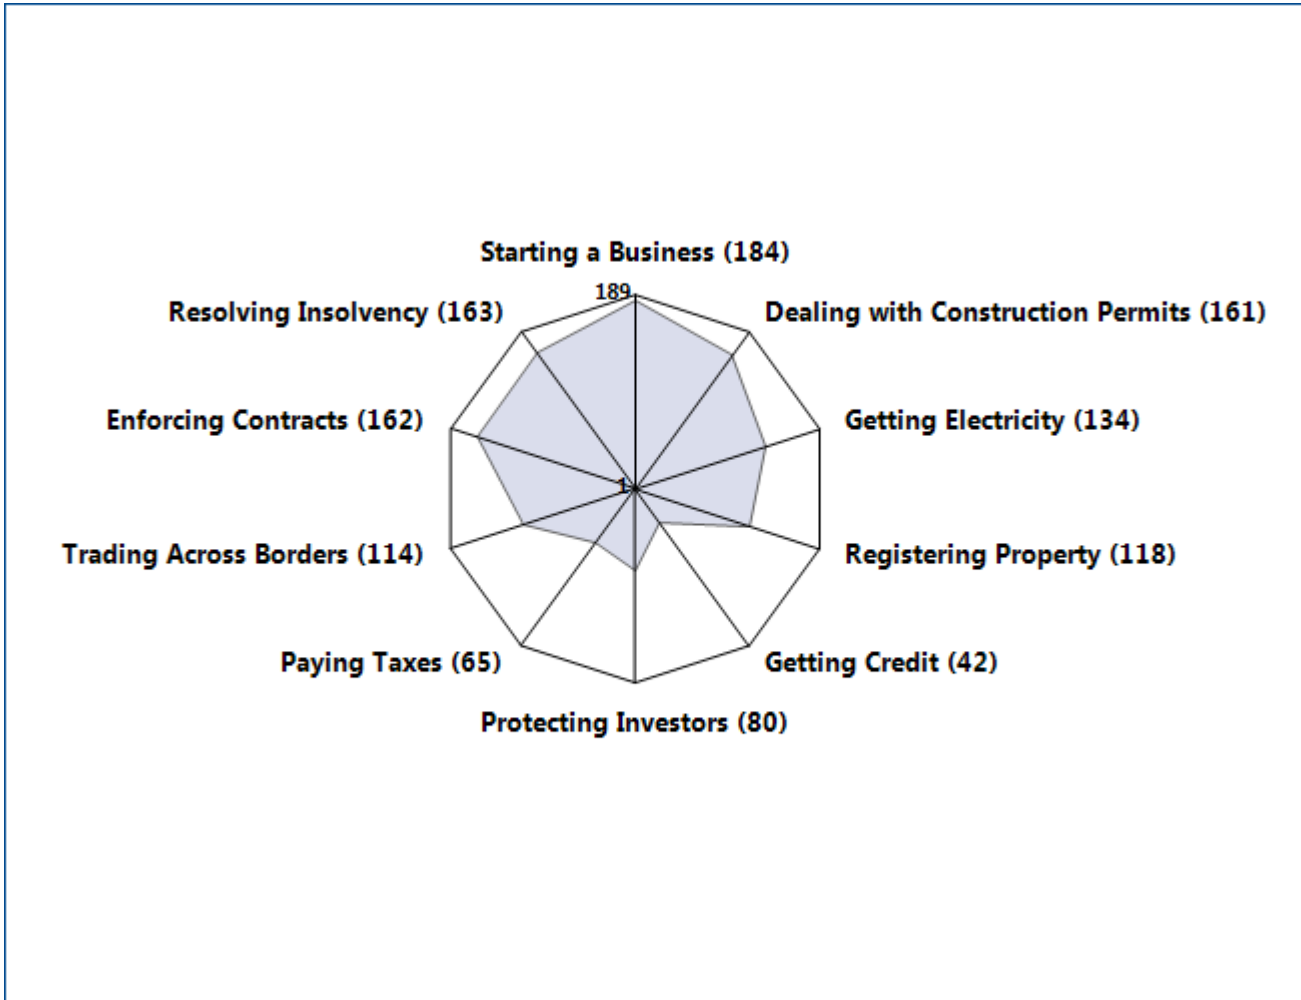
Starting a Business (184)
189
Resolving Insolvency (163)
Dealing with Construction Permits (161)
Enforcing Contracts (162)
Getting Electricity (134)
1
Trading Across Borders (114)
Registering Property (118)
Paying Taxes (65)
Getting Credit (42)
Protecting Investors (80)